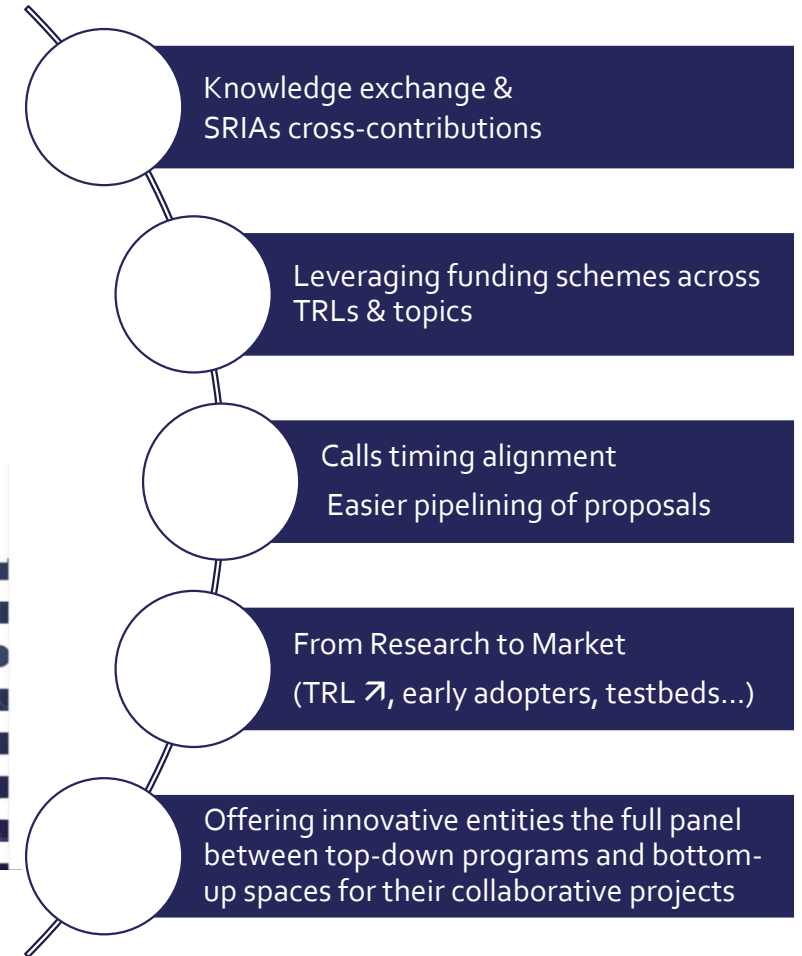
Knowledge exchange & SRIAs cross-contributions

Leveraging funding schemes across TRLs & topics

Calls timing alignment
Easier pipelining of proposals

From Research to Market
(TRL ↗, early adopters, testbeds…)

Offering innovative entities the full panel between top-down programs and bottom-up spaces for their collaborative projects